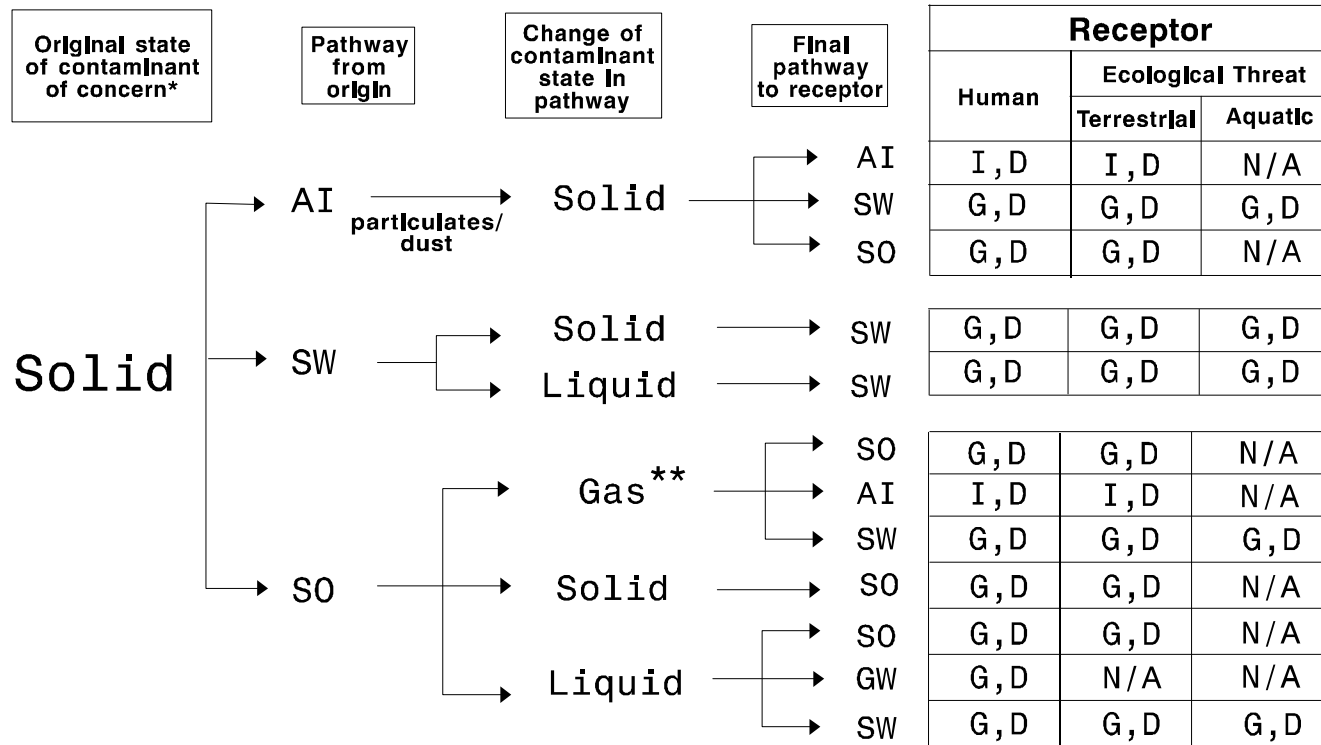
Original state of contaminant of concern*

Pathway from origin

Change of contaminant state in pathway

Final pathway to receptor

| Receptor | | |
|---|---|---|
| Human | Ecological Threat | |
| | Terrestrial | Aquatic |

Solid

AI particulates/dust Solid AI SW SO

| I,D | I,D | N/A |
|---|---|---|
| G,D | G,D | G,D |
| G,D | G,D | N/A |

SW Solid SW Liquid SW

| G,D | G,D | G,D |
|---|---|---|
| G,D | G,D | G,D |

SO Gas** SO AI SW Solid SO Liquid SO GW SW

| G,D | G,D | N/A |
|---|---|---|
| I,D | I,D | N/A |
| G,D | G,D | G,D |
| G,D | G,D | N/A |
| G,D | G,D | N/A |
| G,D | N/A | N/A |
| G,D | G,D | G,D |